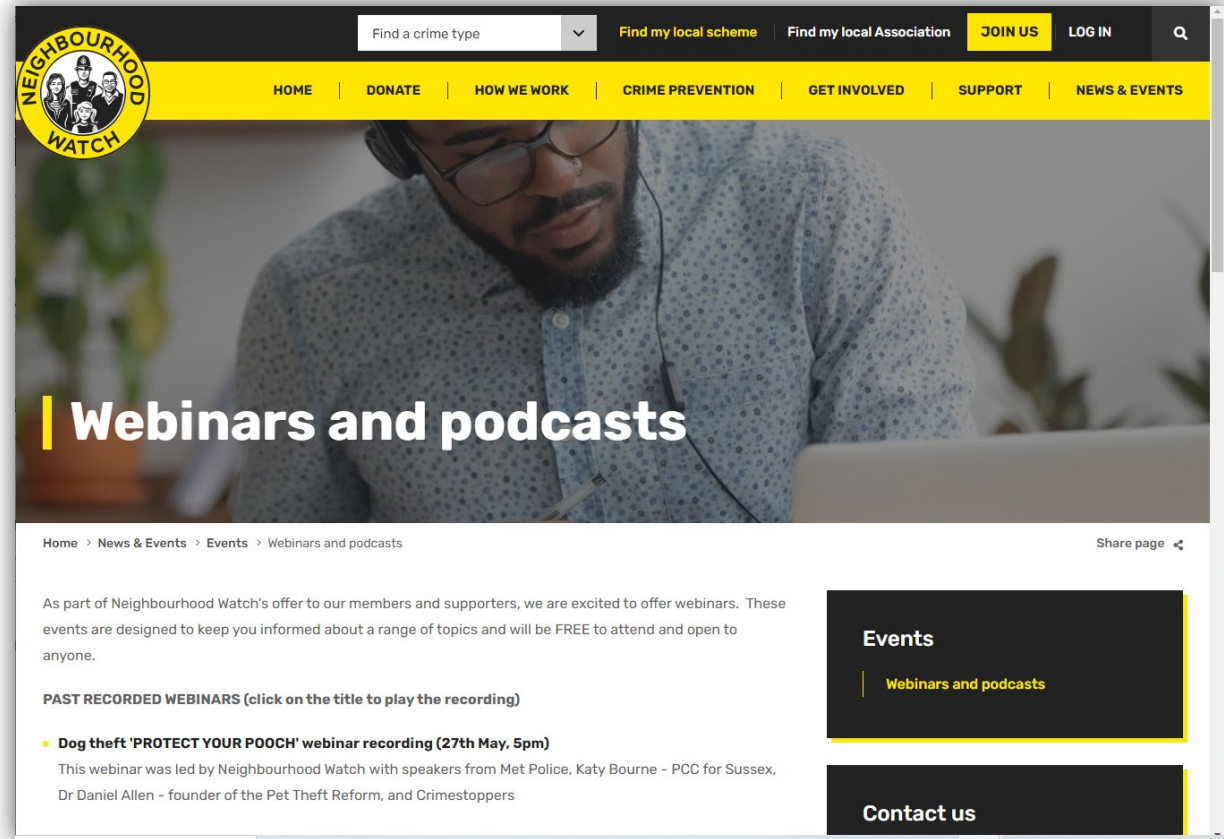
NEIGHBOURHOOD WATCH

Find a crime type

Find my local scheme | Find my local Association | JOIN US | LOG IN

HOME | DONATE | HOW WE WORK | CRIME PREVENTION | GET INVOLVED | SUPPORT | NEWS & EVENTS

Webinars and podcasts

Home > News & Events > Events > Webinars and podcasts

Share page

As part of Neighbourhood Watch's offer to our members and supporters, we are excited to offer webinars. These events are designed to keep you informed about a range of topics and will be FREE to attend and open to anyone.

PAST RECORDED WEBINARS (click on the title to play the recording)

- Dog theft 'PROTECT YOUR POOCH' webinar recording (27th May, 5pm)
This webinar was led by Neighbourhood Watch with speakers from Met Police, Katy Bourne - PCC for Sussex, Dr Daniel Allen - founder of the Pet Theft Reform, and Crimestoppers

Events

Webinars and podcasts

Contact us